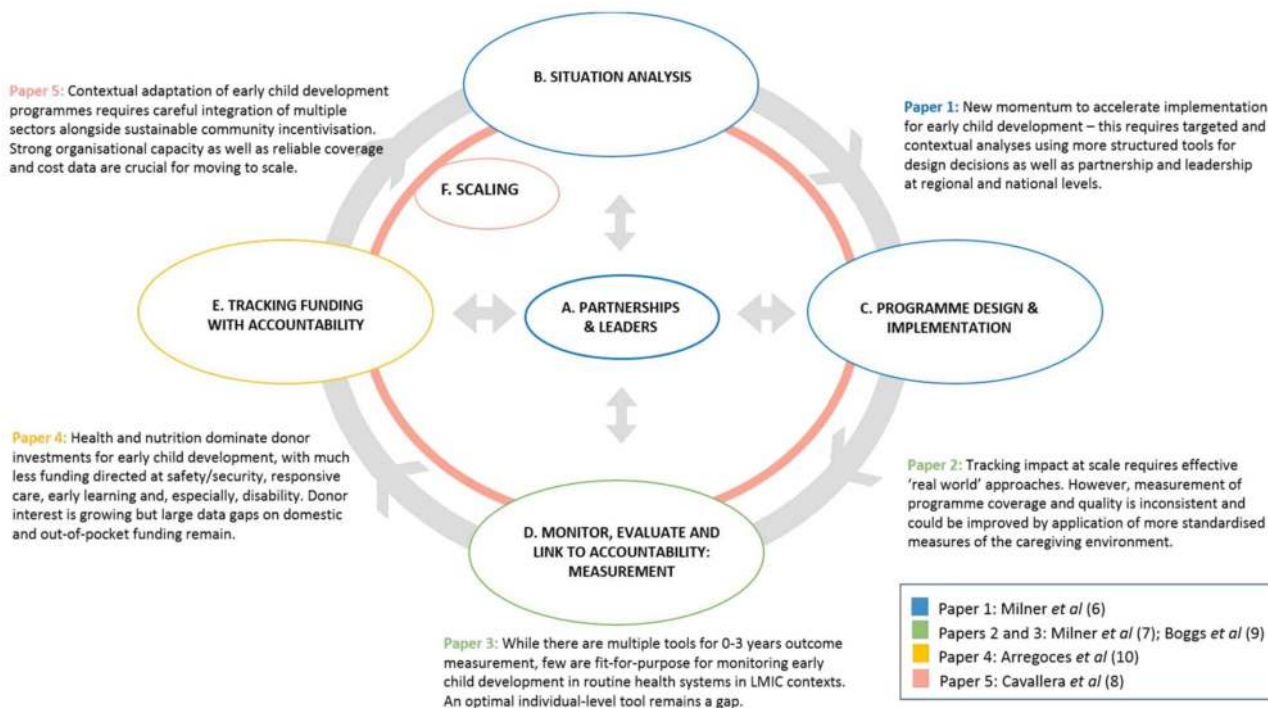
Paper 5: Contextual adaptation of early child development programmes requires careful integration of multiple sectors alongside sustainable community incentivisation. Strong organisational capacity as well as reliable coverage and cost data are crucial for moving to scale.

B. SITUATION ANALYSIS

Paper 1: New momentum to accelerate implementation for early child development – this requires targeted and contextual analyses using more structured tools for design decisions as well as partnership and leadership at regional and national levels.

F. SCALING

E. TRACKING FUNDING WITH ACCOUNTABILITY

A. PARTNERSHIPS & LEADERS

C. PROGRAMME DESIGN & IMPLEMENTATION

Paper 4: Health and nutrition dominate donor investments for early child development, with much less funding directed at safety/security, responsive care, early learning and, especially, disability. Donor interest is growing but large data gaps on domestic and out-of-pocket funding remain.

Paper 2: Tracking impact at scale requires effective 'real world' approaches. However, measurement of programme coverage and quality is inconsistent and could be improved by application of more standardised measures of the caregiving environment.

D. MONITOR, EVALUATE AND LINK TO ACCOUNTABILITY: MEASUREMENT

Paper 1: Milner et al (6)
Papers 2 and 3: Milner et al (7); Boggs et al (9)
Paper 4: Arregoces et al (10)
Paper 5: Cavallera et al (8)

Paper 3: While there are multiple tools for 0-3 years outcome measurement, few are fit-for-purpose for monitoring early child development in routine health systems in LMIC contexts. An optimal individual-level tool remains a gap.